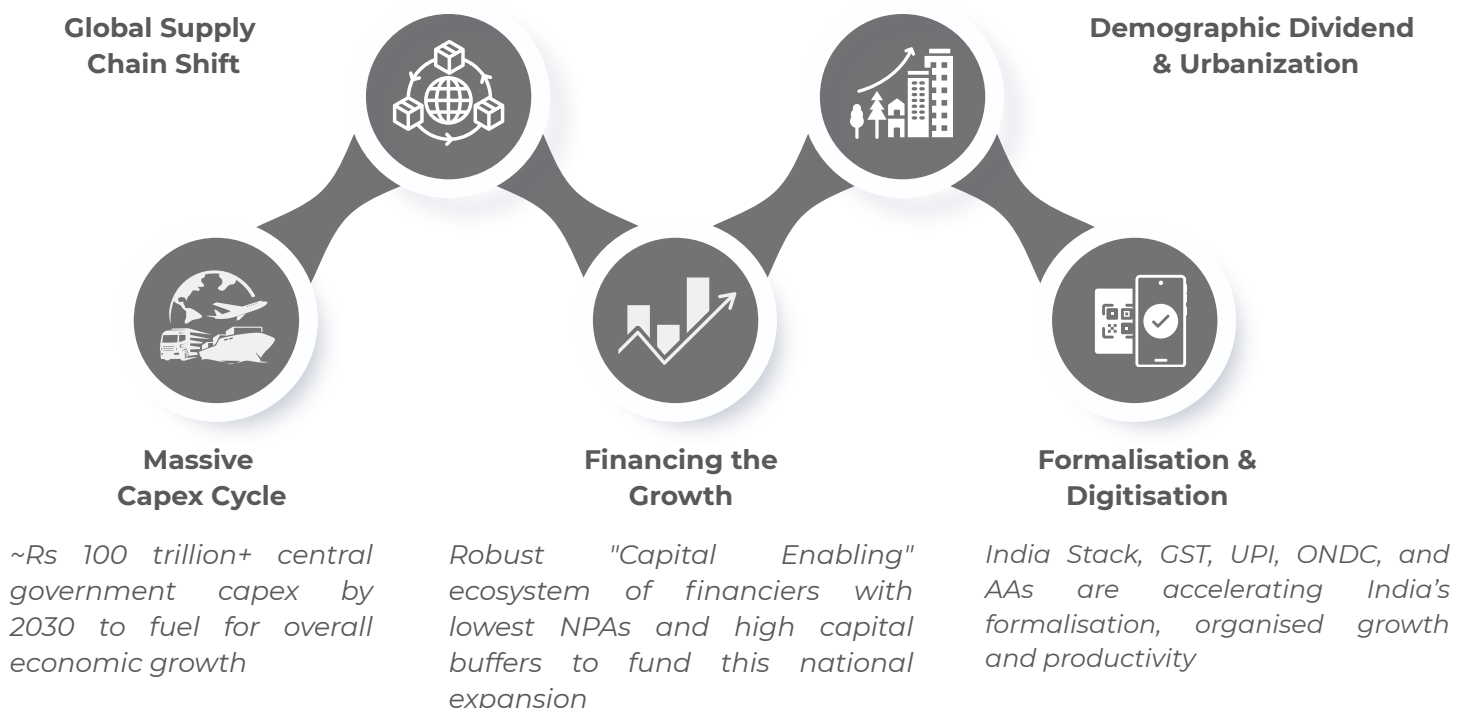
Global Supply Chain Shift

Demographic Dividend & Urbanization

Massive Capex Cycle

~Rs 100 trillion+ central government capex by 2030 to fuel for overall economic growth

Financing the Growth

Robust "Capital Enabling" ecosystem of financiers with lowest NPAs and high capital buffers to fund this national expansion

Formalisation & Digitisation

India Stack, GST, UPI, ONDC, and AAs are accelerating India's formalisation, organised growth and productivity